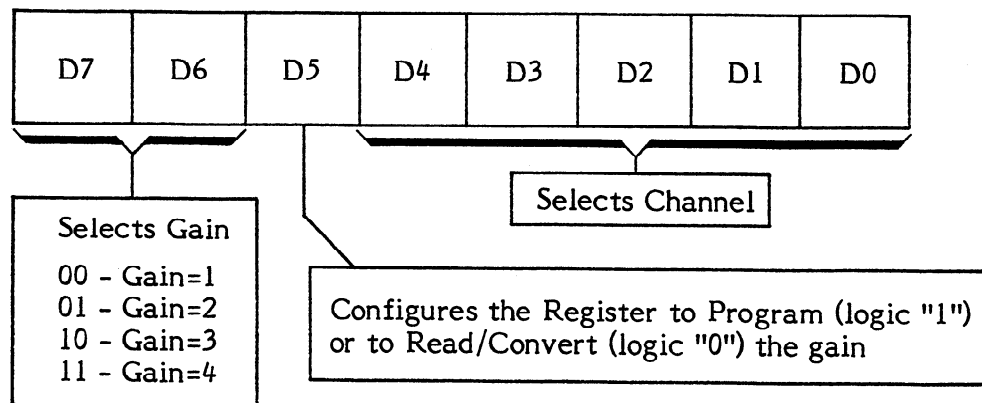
| D7 | D6 | D5 | D4 | D3 | D2 | D1 | D0 |
|---|---|---|---|---|---|---|---|

Selects Channel

Selects Gain
00 - Gain=1
01 - Gain=2
10 - Gain=3
11 - Gain=4

Configures the Register to Program (logic "1") or to Read/Convert (logic "0") the gain